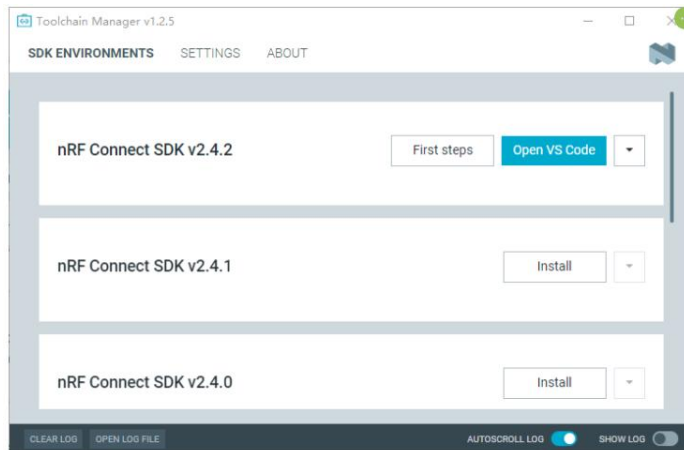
Toolchain Manager v1.2.5

SDK ENVIRONMENTS SETTINGS ABOUT

nRF Connect SDK v2.4.2

First steps

Open VS Code

nRF Connect SDK v2.4.1

Install

nRF Connect SDK v2.4.0

Install

CLEAR LOG OPEN LOG FILE

AUTOSCROLL LOG

SHOW LOG